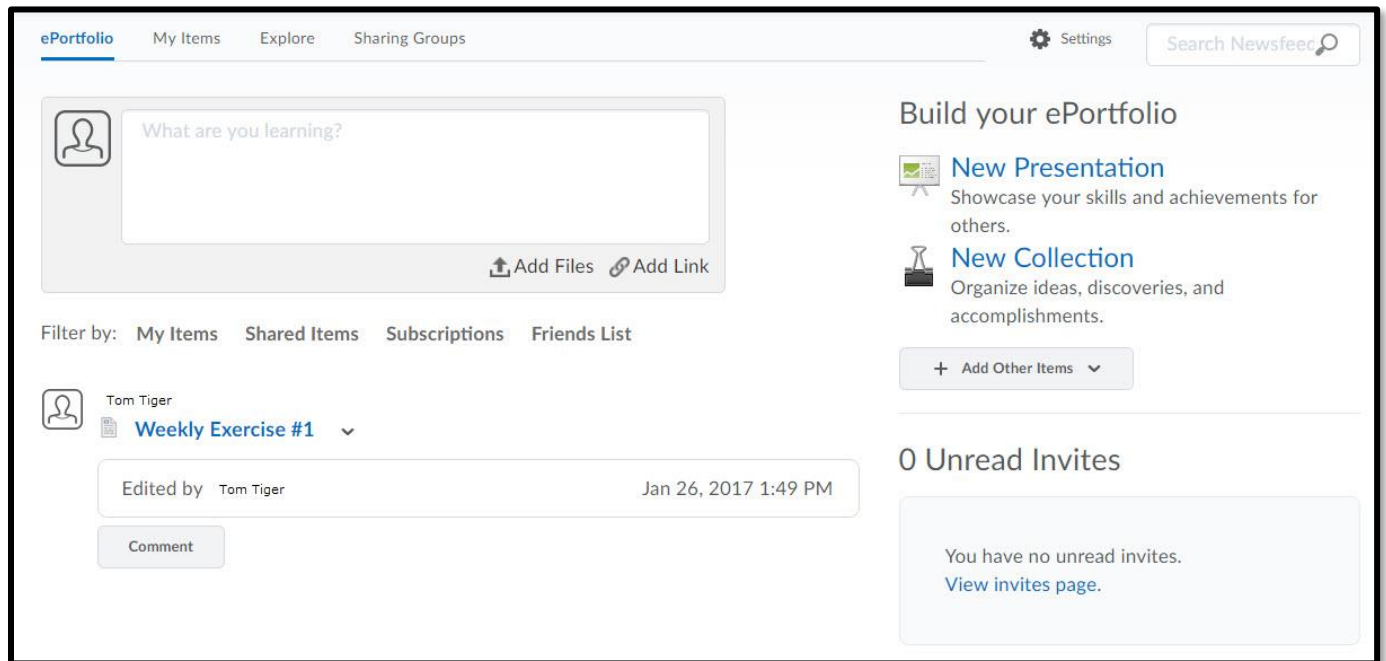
ePortfolio My Items Explore Sharing Groups

Settings

Search Newsfeed

What are you learning?

Add Files Add Link

Filter by: My Items Shared Items Subscriptions Friends List

Tom Tiger

Weekly Exercise #1

Edited by Tom Tiger Jan 26, 2017 1:49 PM

Comment

Build your ePortfolio

New Presentation
Showcase your skills and achievements for others.

New Collection
Organize ideas, discoveries, and accomplishments.

+ Add Other Items

0 Unread Invites

You have no unread invites.
View invites page.